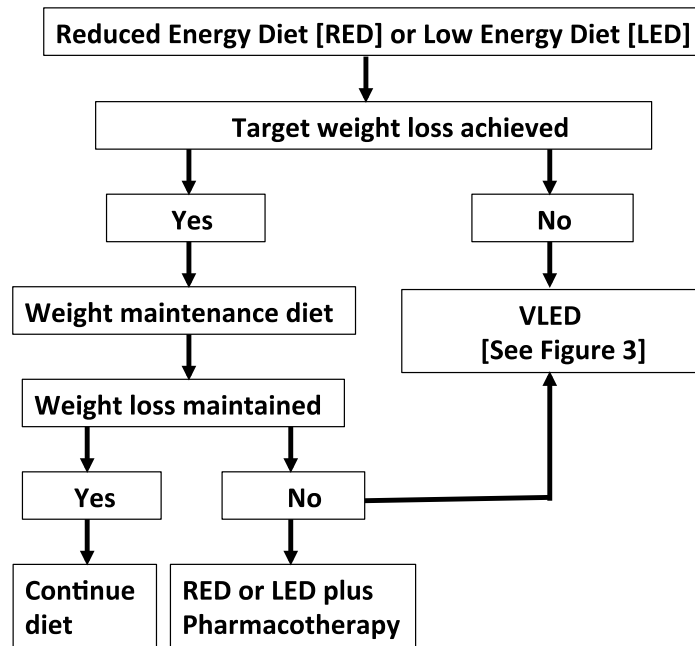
Reduced Energy Diet [RED] or Low Energy Diet [LED]

Target weight loss achieved

Yes

No

Weight maintenance diet

VLED [See Figure 3]

Weight loss maintained

Yes

No

Continue diet

RED or LED plus Pharmacotherapy